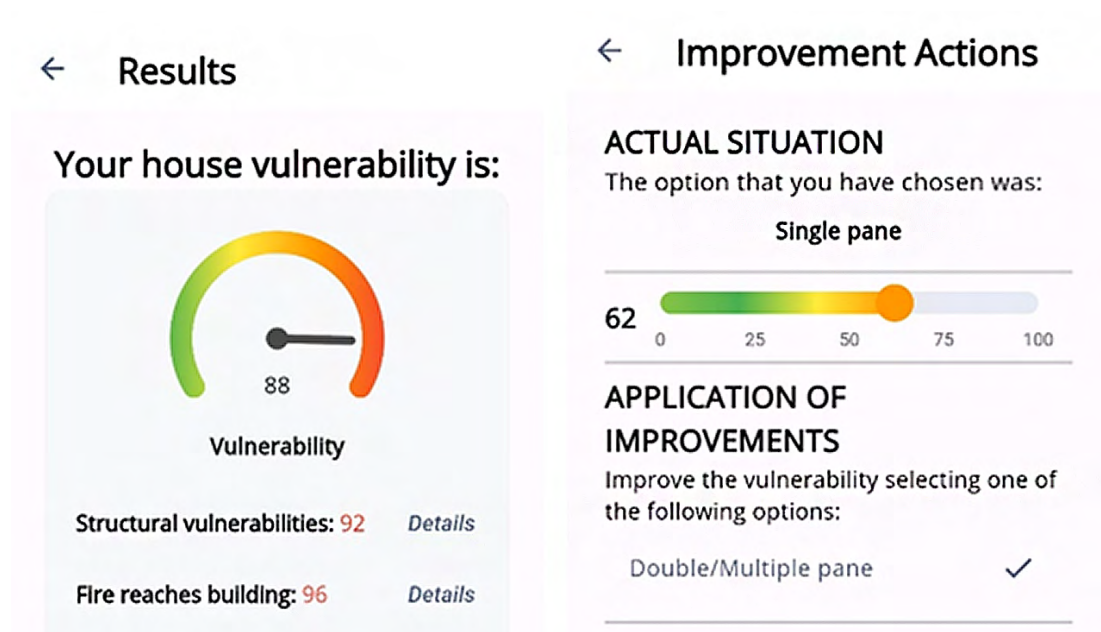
← Results

Your house vulnerability is:

88

Vulnerability

Structural vulnerabilities: 92 Details

Fire reaches building: 96 Details

← Improvement Actions

ACTUAL SITUATION

The option that you have chosen was:

Single pane

62

0 25 50 75 100

APPLICATION OF IMPROVEMENTS

Improve the vulnerability selecting one of the following options:

Double/Multiple pane ✓